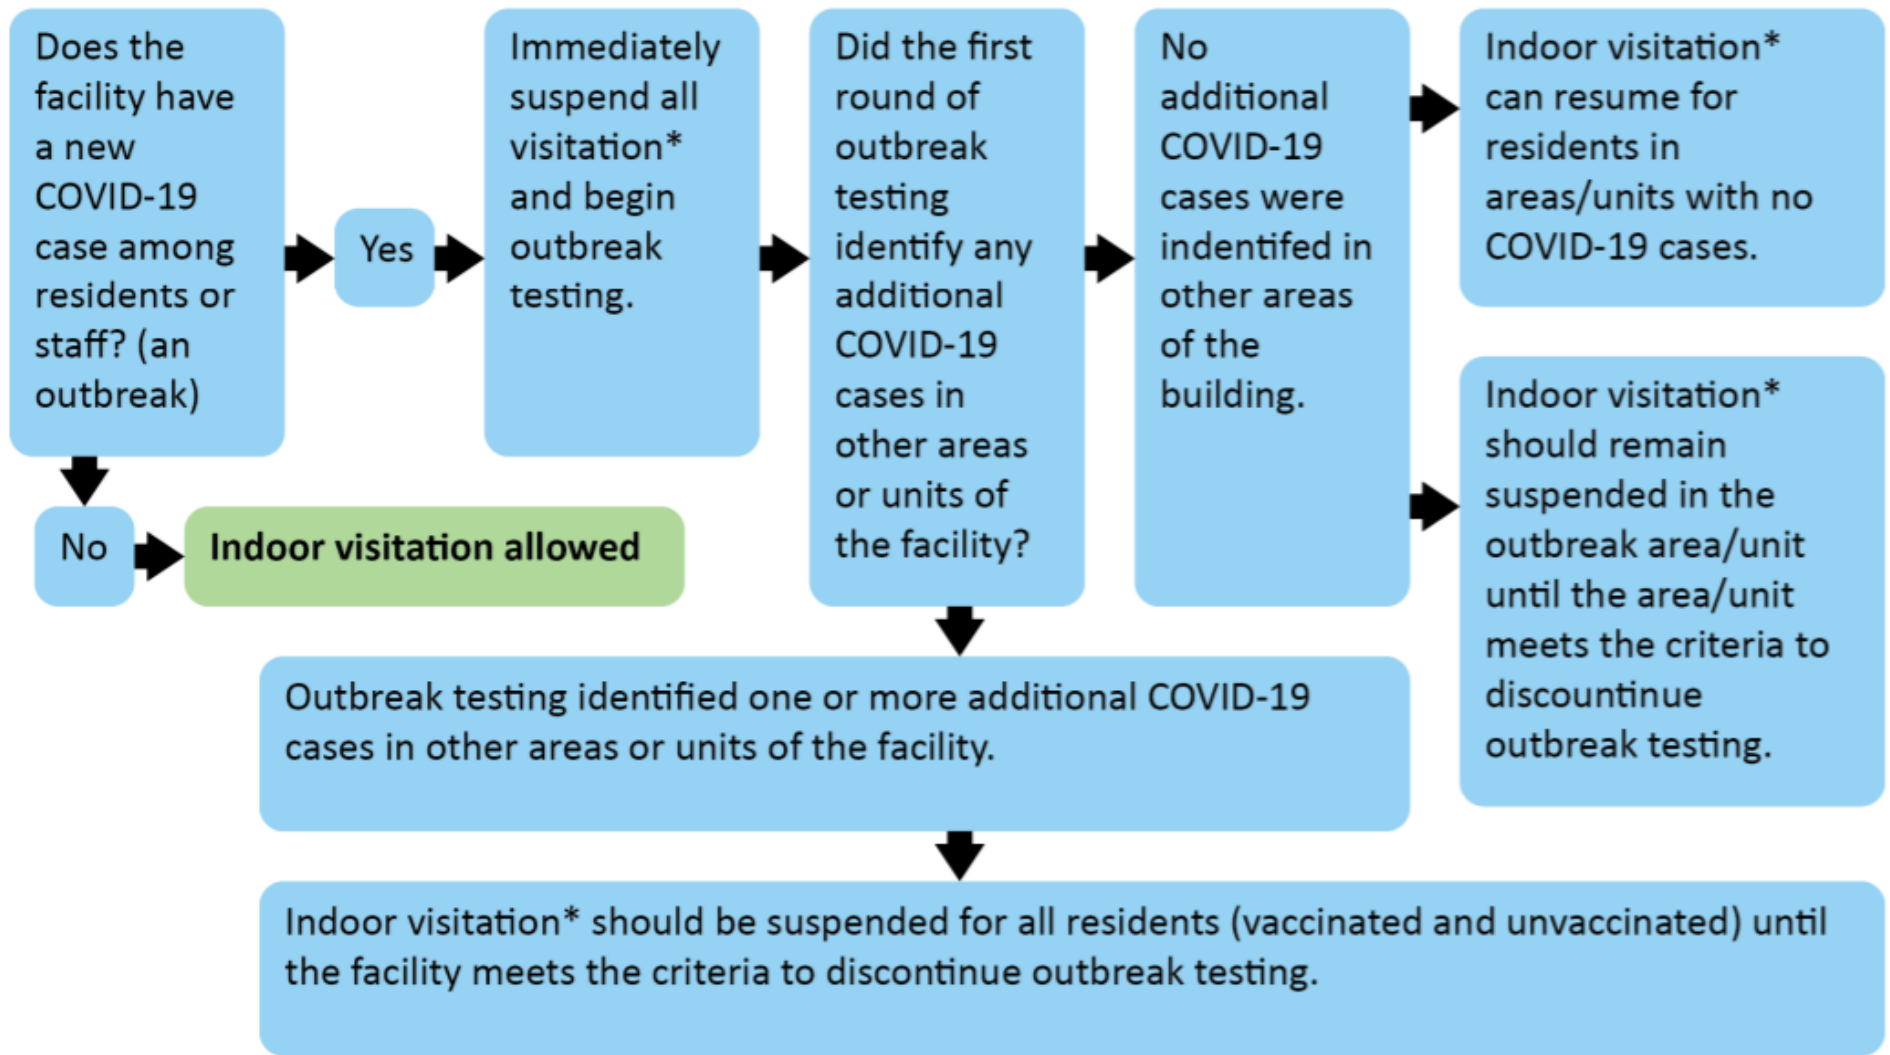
Does the facility have a new COVID-19 case among residents or staff? (an outbreak)

Yes

Immediately suspend all visitation* and begin outbreak testing.

Did the first round of outbreak testing identify any additional COVID-19 cases in other areas or units of the facility?

No additional COVID-19 cases were indentifed in other areas of the building.

Indoor visitation* can resume for residents in areas/units with no COVID-19 cases.

Indoor visitation* should remain suspended in the outbreak area/unit until the area/unit meets the criteria to discountinue outbreak testing.

No

Indoor visitation allowed

Outbreak testing identified one or more additional COVID-19 cases in other areas or units of the facility.

Indoor visitation* should be suspended for all residents (vaccinated and unvaccinated) until the facility meets the criteria to discontinue outbreak testing.